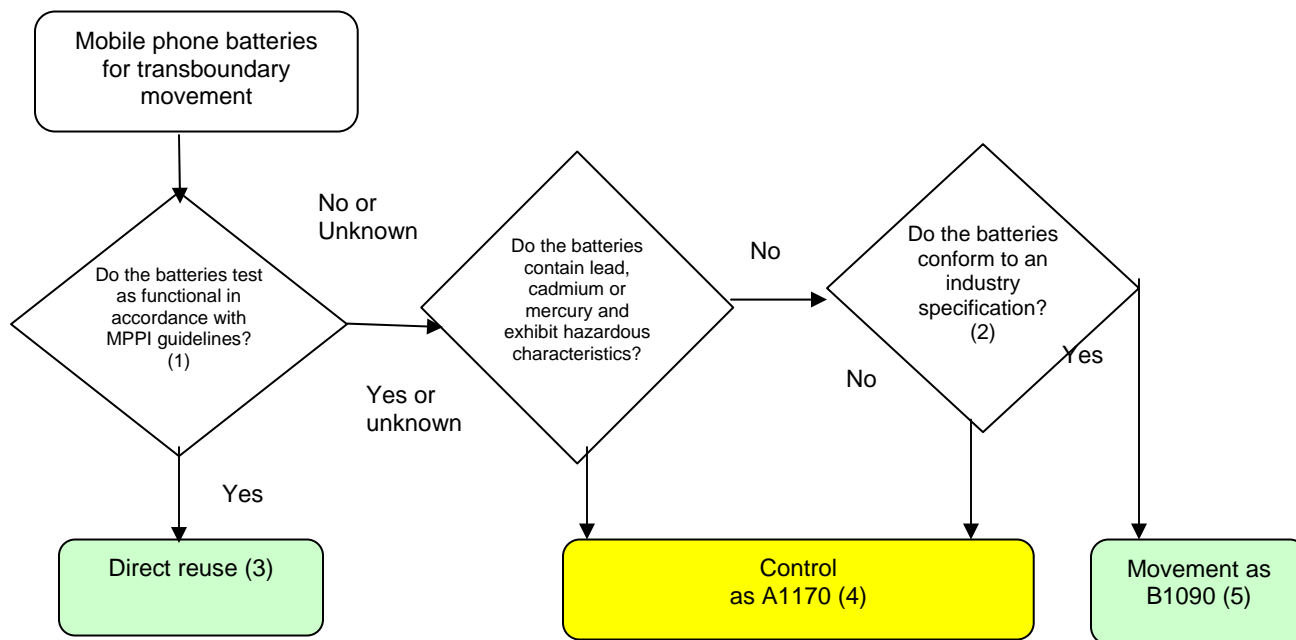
Mobile phone batteries for transboundary movement

Do the batteries test as functional in accordance with MPPI guidelines? (1)

No or Unknown

Do the batteries contain lead, cadmium or mercury and exhibit hazardous characteristics?

No

Do the batteries conform to an industry specification? (2)

Yes

No

Yes or unknown

Yes

Direct reuse (3)

Control as A1170 (4)

Movement as B1090 (5)